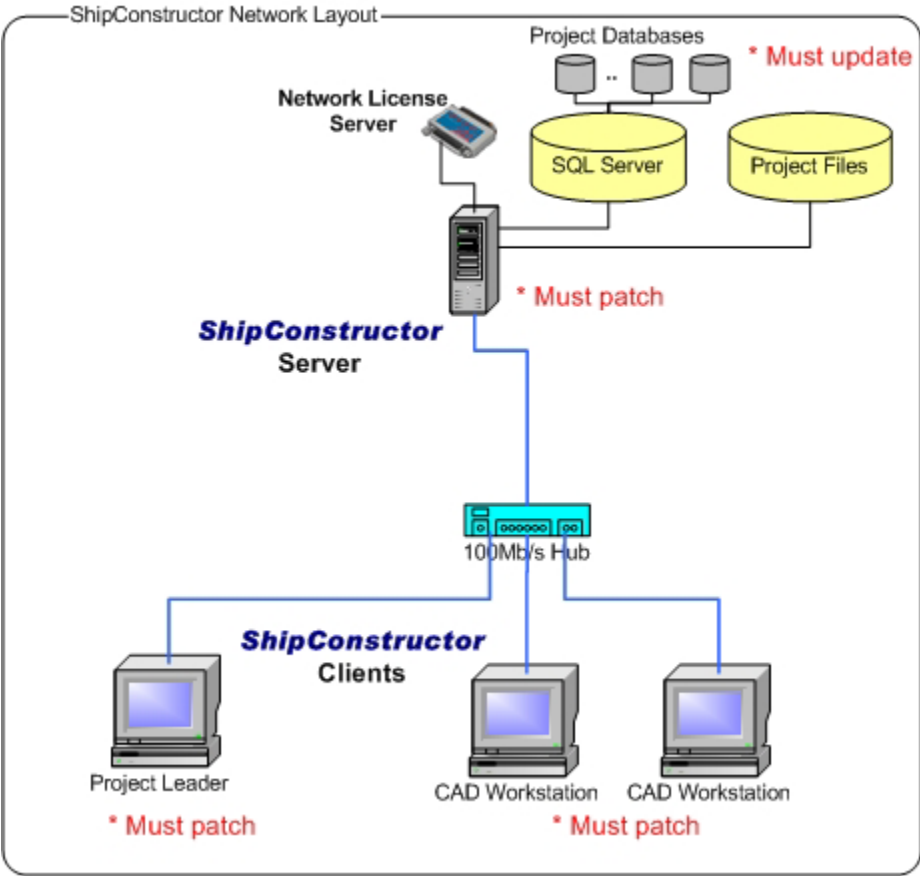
ShipConstructor Network Layout

Project Databases

..

* Must update

Network License Server

SQL Server

Project Files

* Must patch

ShipConstructor Server

100Mb/s Hub

ShipConstructor Clients

Project Leader

CAD Workstation

CAD Workstation

* Must patch

* Must patch